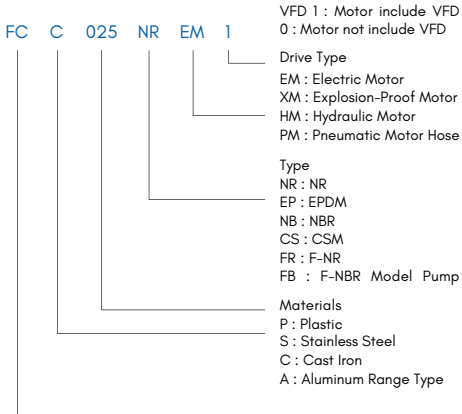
FC C 025 NR EM 1

VFD 1 : Motor include VFD
0 : Motor not include VFD

Drive Type
EM : Electric Motor
XM : Explosion-Proof Motor
HM : Hydraulic Motor
PM : Pneumatic Motor Hose

Type
NR : NR
EP : EPDM
NB : NBR
CS : CSM
FR : F-NR
FB : F-NBR Model Pump

Materials
P : Plastic
S : Stainless Steel
C : Cast Iron
A : Aluminum Range Type